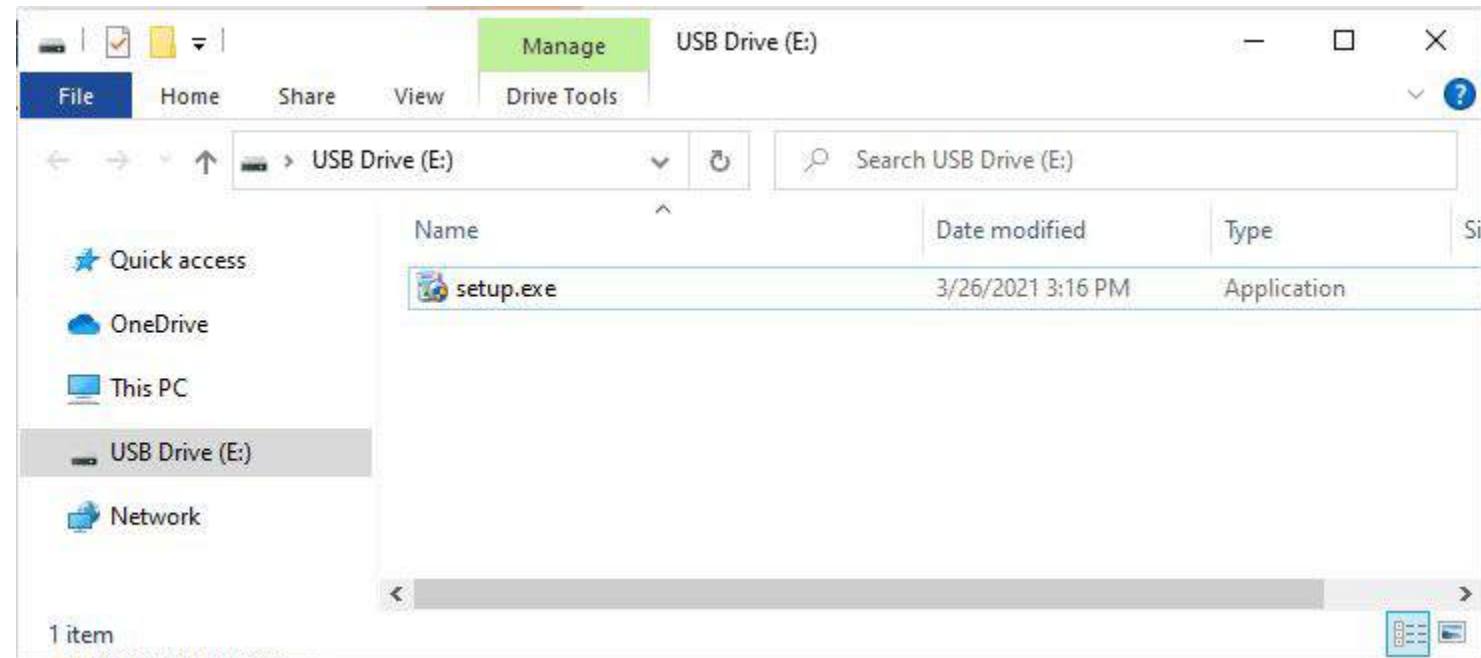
Manage
USB Drive (E:)
File
Home
Share
View
Drive Tools

USB Drive (E:)
Search USB Drive (E:)

Quick access
OneDrive
This PC
USB Drive (E:)
Network

| Name | Date modified | Type | Si |
|---|---|---|---|
| setup.exe | 3/26/2021 3:16 PM | Application | |

1 item